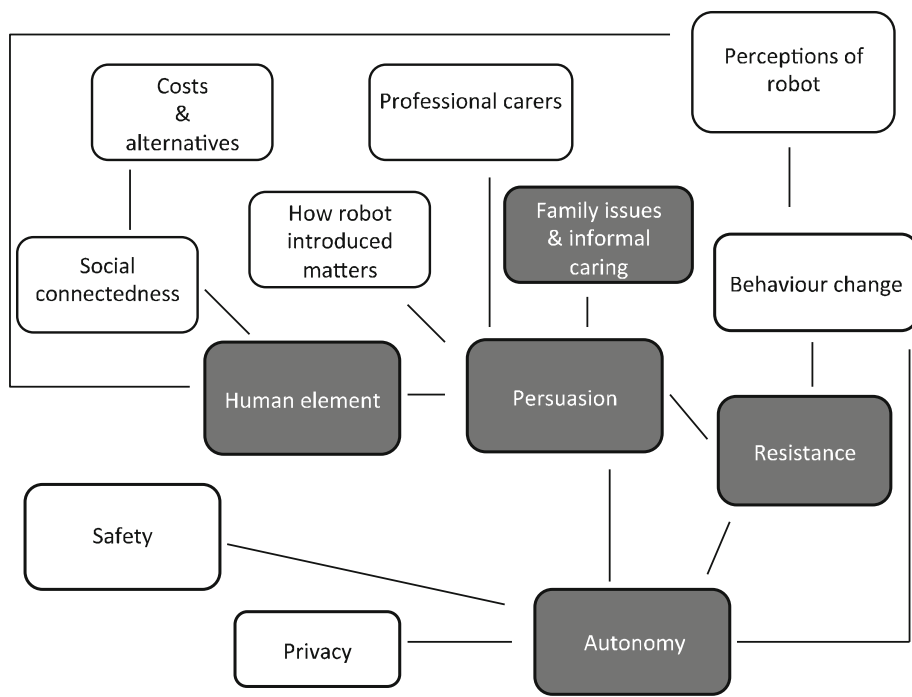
Costs
&
alternatives

Professional carers

Perceptions of robot

How robot introduced matters

Family issues & informal caring

Social connectedness

Behaviour change

Human element

Persuasion

Resistance

Safety

Privacy

Autonomy